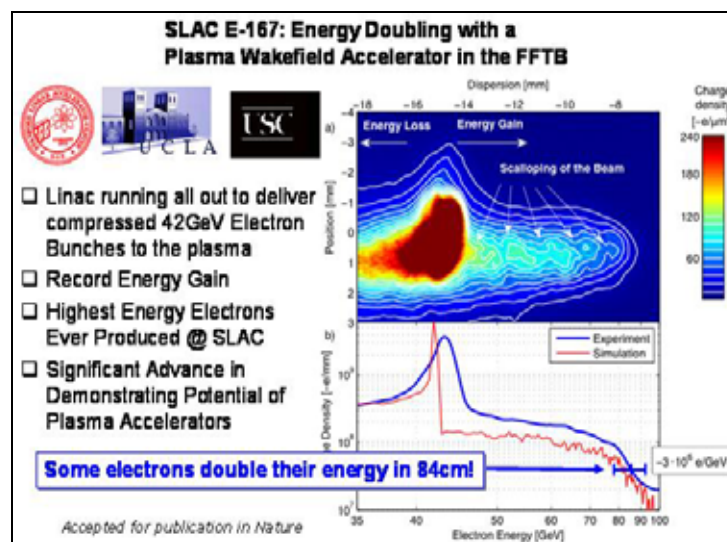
SLAC E-167: Energy Doubling with a Plasma Wakefield Accelerator in the FFTB

UCLA

USC

❑ Linac running all out to deliver compressed 42GeV Electron Bunches to the plasma

❑ Record Energy Gain

❑ Highest Energy Electrons Ever Produced @ SLAC

❑ Significant Advance in Demonstrating Potential of Plasma Accelerators

Some electrons double their energy in 84cm!

Accepted for publication in Nature

Dispersion [mm]

−18 −16 −14 −12 −10 −8

a)

Energy Loss

Energy Gain

Scalloping of the Beam

Position [mm]

−3 −2 −1 0 1 2 3

Charge density [−e/μm

240

180

120

60

b)

Experiment

Simulation

e Density [−e/mm]

$10^9$

$10^8$

$10^7$

$\sim 3 \cdot 10^6$ e/GeV

35 40 50 60 70 80 90 100

Electron Energy [GeV]